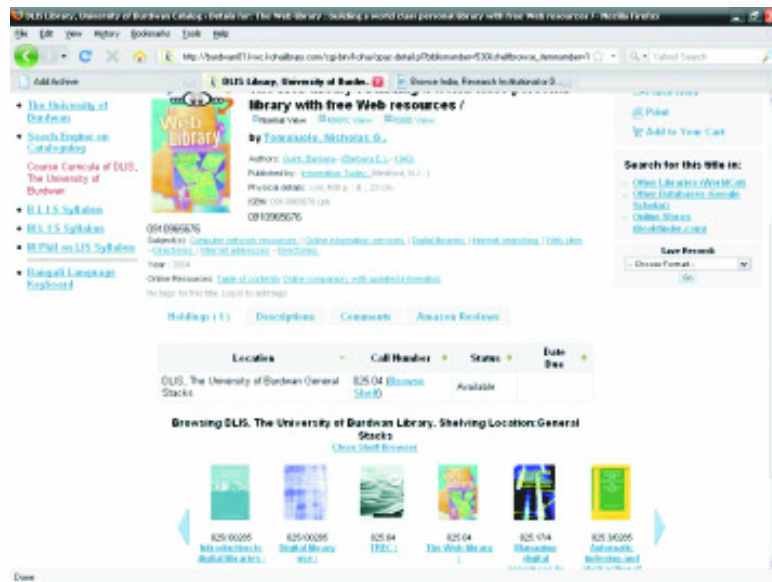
DLIS Library, University of Burdwan Catalog › Details for: The Web library : building a world class personal library with free Web resources / - Mozilla Firefox

File Edit View History Bookmarks Tools Help

http://burdwanlf1.kwc.kohalibrary.com/cgi-bin/koha/opac-detail.pl?biblionumber=530&shelfbrowse_itemnumber=1

Yahoo! Search

Add Archive

DLIS Library, University of Burdw...

Browse India, Research Institutions D...

• The University of Burdwan
• Search Engine on Cataloging
Course Curricula of DLIS, The University of Burdwan
• B.L.I.S. Syllabus
• M.L.I.S. Syllabus
• M.Phil on LIS Syllabus
• Bangali Language Keyboard

library with free Web resources /

Normal View MARC View ISBD View

By Tomaiuolo, Nicholas G.

Authors: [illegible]
Published by: Information Today, (Medford, N.J.:)
Physical details: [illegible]
ISBN: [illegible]
0910965676

0910965676
Subject(s): Computer network resources. | Online information services. | Digital libraries. | Internet searching. | Web sites -- Directories. | Internet addresses -- Directories.
Year: 2004
Online Resources: Table of contents Online companion, with updated information
No tags for this title. Log in to add tags.

Print
Add to Your Cart

Search for this title in:
• Other Libraries (WorldCat)
• Other Databases (Google Scholar)
• Online Stores (Bookfinder.com)

Save Record
-- Choose Format --
Go

Holdings ( 1 ) Descriptions Comments Amazon Reviews

| Location | Call Number | Status | Date Due |
|---|---|---|---|
| DLIS, The University of Burdwan General Stacks | 025.04 (Browse Shelf) | Available | |

Browsing DLIS, The University of Burdwan Library, Shelving Location:General Stacks
Close Shelf Browser

025.00285 Introduction to digital libraries /
025.00285 Digital library use /
025.04 TREC :
025.04 The Web library :
025.17/4 Managing digital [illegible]
025.34/285 Automatic indexing and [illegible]

Done